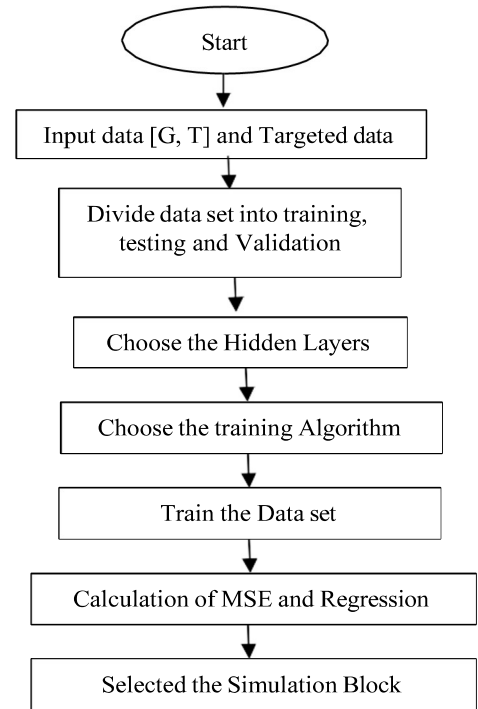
Start

Input data [G, T] and Targeted data

Divide data set into training, testing and Validation

Choose the Hidden Layers

Choose the training Algorithm

Train the Data set

Calculation of MSE and Regression

Selected the Simulation Block